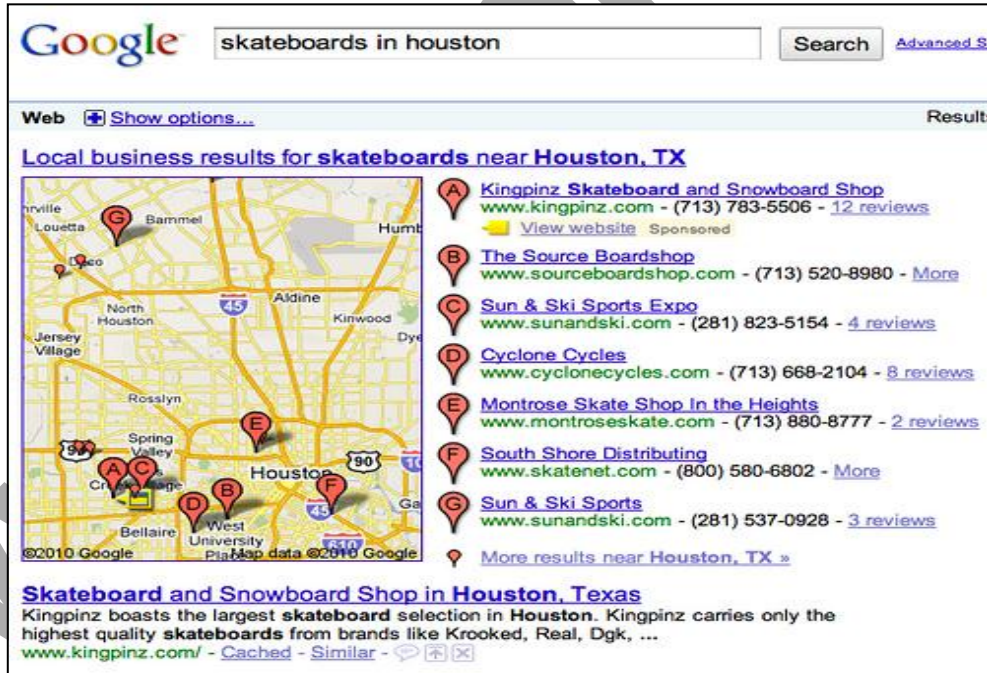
Google skateboards in houston Search Advanced S

Web Show options... Result

Local business results for skateboards near Houston, TX

rville G Bammel Louetta Humb Pinehurst... North Houston Aldine 45 Kinwood Dye Jersey Village Rosslyn E Spring Valley 90 Houston A C Cr Village D B F West University 45 Bellaire Ga 610 ©2010 Google Map data ©2010 Google

A Kingpinz Skateboard and Snowboard Shop
www.kingpinz.com - (713) 783-5506 - 12 reviews
View website Sponsored

B The Source Boardshop
www.sourceboardshop.com - (713) 520-8980 - More

C Sun & Ski Sports Expo
www.sunandski.com - (281) 823-5154 - 4 reviews

D Cyclone Cycles
www.cyclonecycles.com - (713) 668-2104 - 8 reviews

E Montrose Skate Shop In the Heights
www.montroseskate.com - (713) 880-8777 - 2 reviews

F South Shore Distributing
www.skatenet.com - (800) 580-6802 - More

G Sun & Ski Sports
www.sunandski.com - (281) 537-0928 - 3 reviews

More results near Houston, TX »

Skateboard and Snowboard Shop in Houston, Texas
Kingpinz boasts the largest skateboard selection in Houston. Kingpinz carries only the highest quality skateboards from brands like Krooked, Real, Dgk, ...
www.kingpinz.com/ - Cached - Similar -